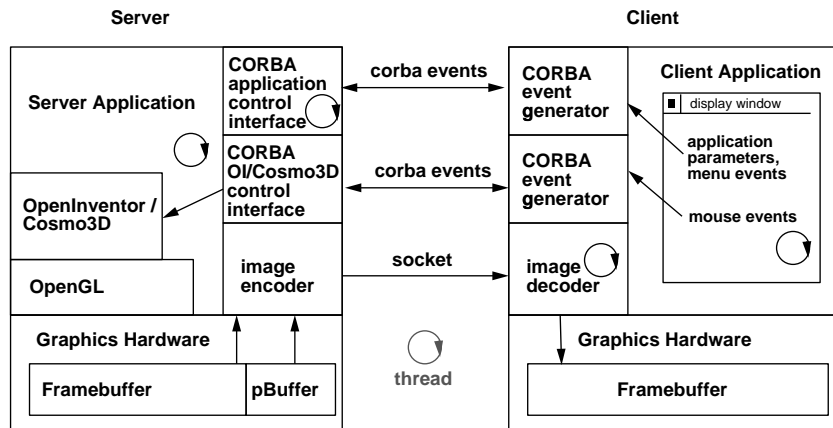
Server

Client

Server Application

CORBA application control interface

corba events

CORBA event generator

Client Application

display window

CORBA OI/Cosmo3D control interface

corba events

CORBA event generator

application parameters, menu events

mouse events

OpenInventor / Cosmo3D

OpenGL

image encoder

socket

image decoder

Graphics Hardware

Graphics Hardware

thread

Framebuffer

pBuffer

Framebuffer